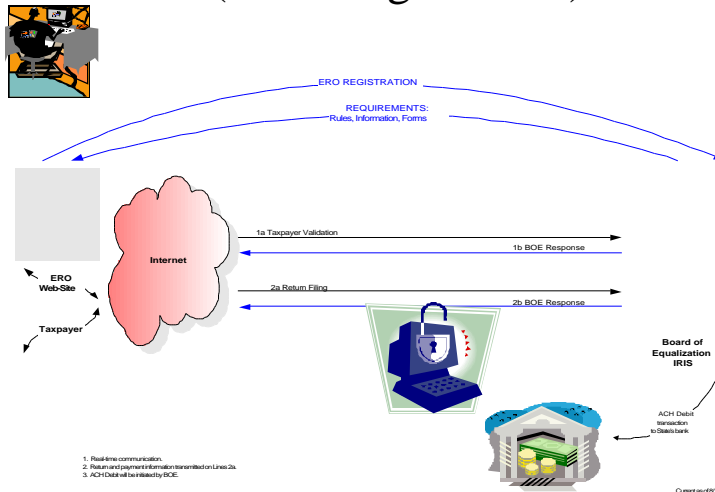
ERO REGISTRATION

REQUIREMENTS:
Rules, Information, Forms

ERO
Web-Site

Taxpayer

Internet

1a Taxpayer Validation

1b BOE Response

2a Return Filing

2b BOE Response

Board of
Equalization
IRIS

ACH Debit
transaction
to State's bank

1. Real-time communication.
2. Return and payment information transmitted on Lines 2a.
3. ACH Debit will be initiated by BOE.

Current as of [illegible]